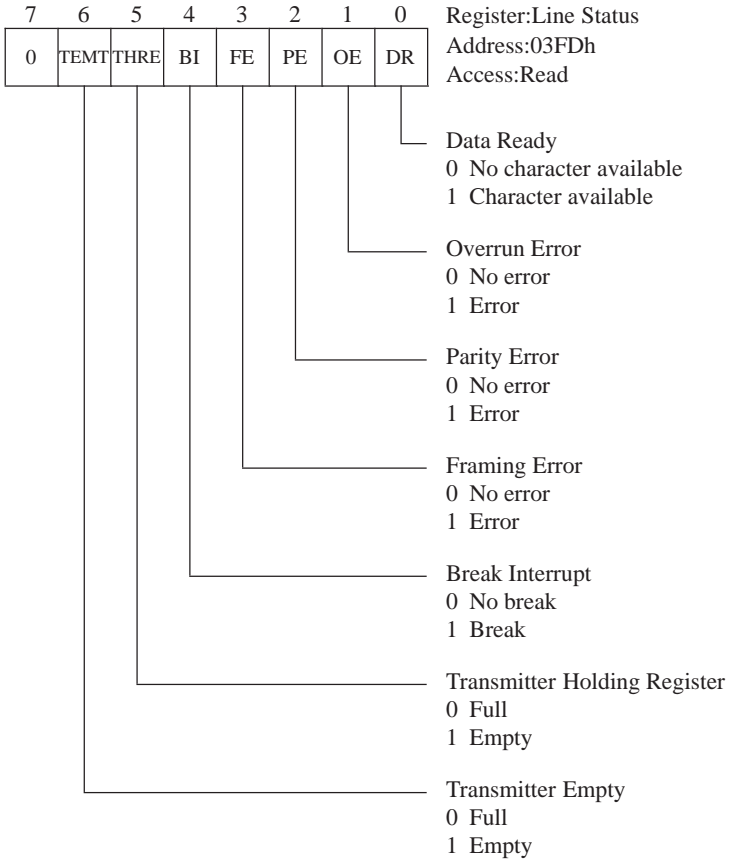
| 7 | 6 | 5 | 4 | 3 | 2 | 1 | 0 |
|---|---|---|---|---|---|---|---|
| 0 | TEMT | THRE | BI | FE | PE | OE | DR |

Register:Line Status
Address:03FDh
Access:Read

Data Ready
0 No character available
1 Character available

Overrun Error
0 No error
1 Error

Parity Error
0 No error
1 Error

Framing Error
0 No error
1 Error

Break Interrupt
0 No break
1 Break

Transmitter Holding Register
0 Full
1 Empty

Transmitter Empty
0 Full
1 Empty